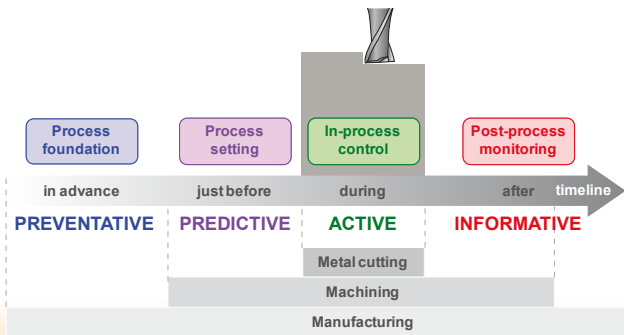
Process foundation

Process setting

In-process control

Post-process monitoring

in advance just before during after timeline

PREVENTATIVE PREDICTIVE ACTIVE INFORMATIVE

Metal cutting

Machining

Manufacturing